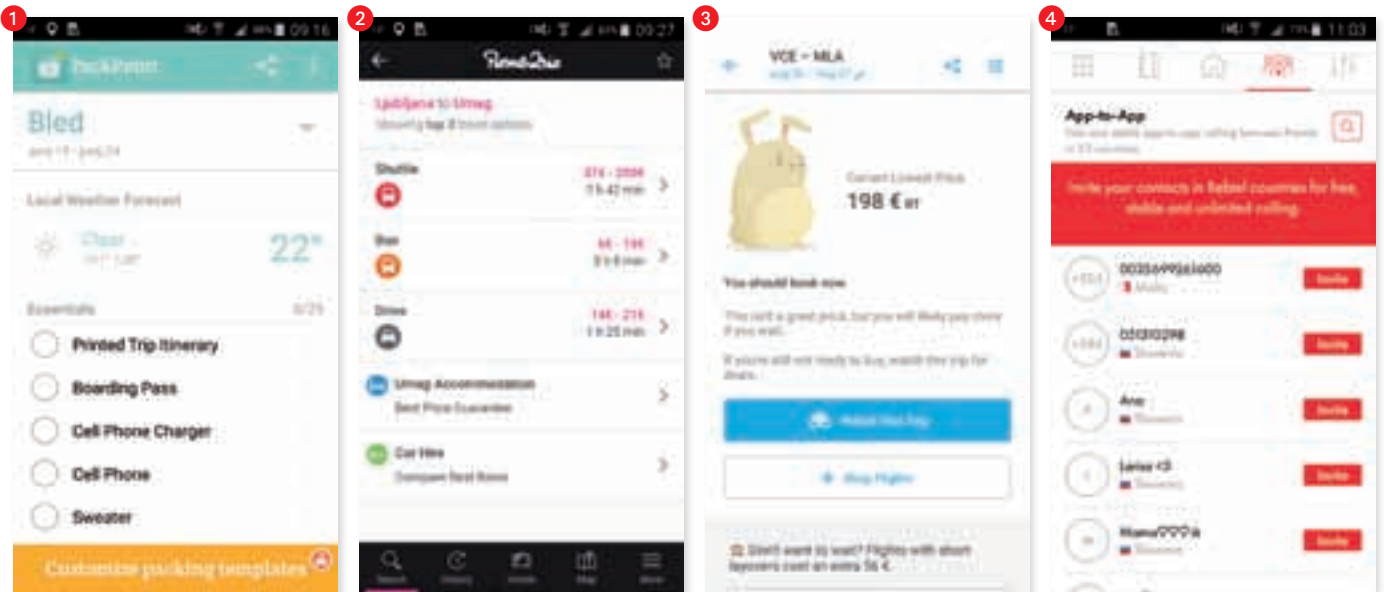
1

09:16

PackPoint

Bled

June 19 - June 24

Local Weather Forecast

Clear

22°

Essentials

0/25

Printed Trip Itinerary

Boarding Pass

Cell Phone Charger

Cell Phone

Sweater

Customize packing templates

2

09:27

Rome2rio

Ljubljana to Umag

Showing top 3 travel options

Shuttle

1 h 42 min

Bus

Drive

1 h 25 min

Umag Accommodation

Best Price Guarantee

Car Hire

Compare Best Rates

Search

History

Hotels

Map

More

3

VCE → MLA

Current Lowest Price

198 €

You should book now

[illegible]

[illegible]

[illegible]

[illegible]

4

11:03

App-to-App

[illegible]

Invite your contacts in Rebtel countries for free, stable and unlimited calling.

Malta

Invite

Slovenia

Invite

Ana

Slovenia

Invite

Slovenia

Invite

Slovenia

Invite